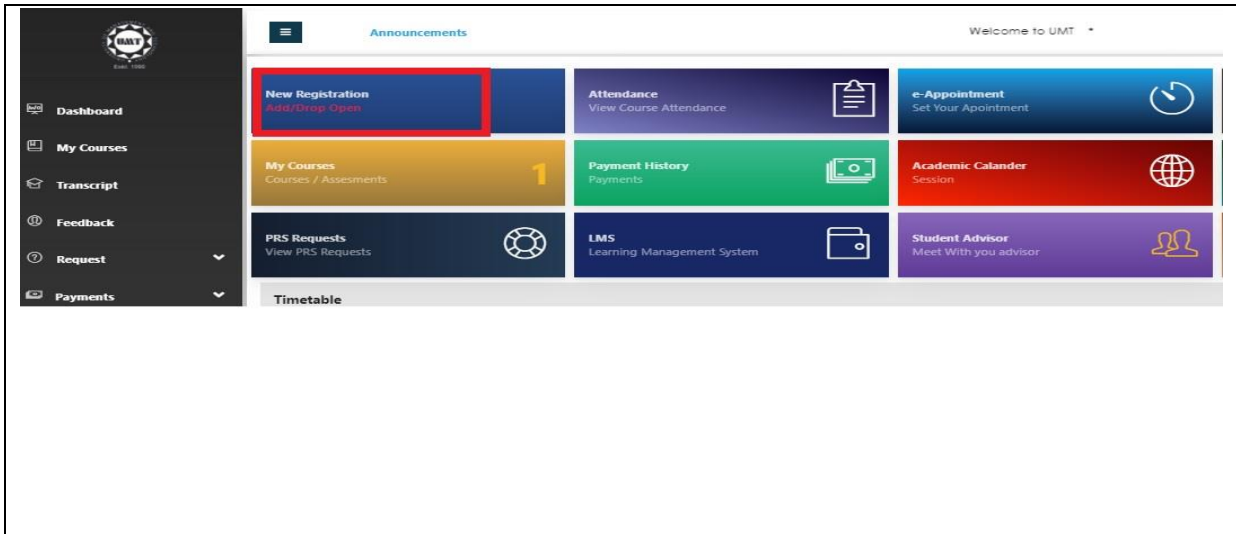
UMT
Estd. 1990

Dashboard
My Courses
Transcript
Feedback
Request
Payments

Announcements

Welcome to UMT

New Registration
Add/Drop Open

Attendance
View Course Attendance

e-Appointment
Set Your Apointment

My Courses
Courses / Assesments
1

Payment History
Payments

Academic Calander
Session

PRS Requests
View PRS Requests

LMS
Learning Management System

Student Advisor
Meet With you advisor

Timetable